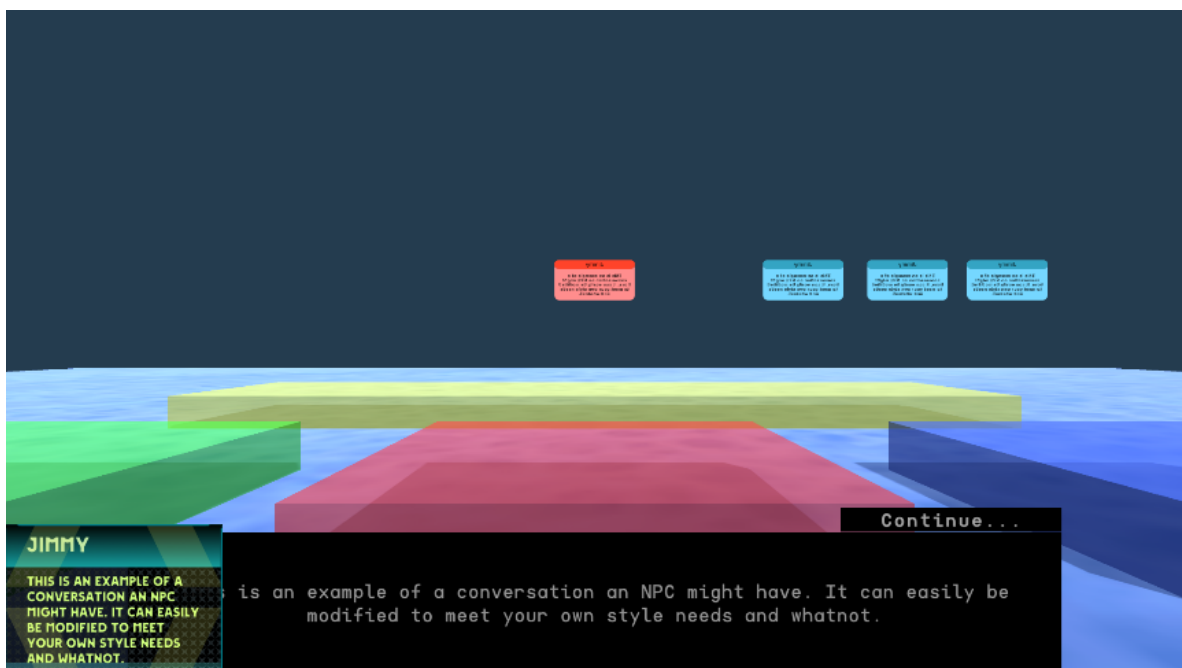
Continue...

JIMMY

THIS IS AN EXAMPLE OF A CONVERSATION AN NPC MIGHT HAVE. IT CAN EASILY BE MODIFIED TO MEET YOUR OWN STYLE NEEDS AND WHATNOT.

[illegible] is an example of a conversation an NPC might have. It can easily be modified to meet your own style needs and whatnot.